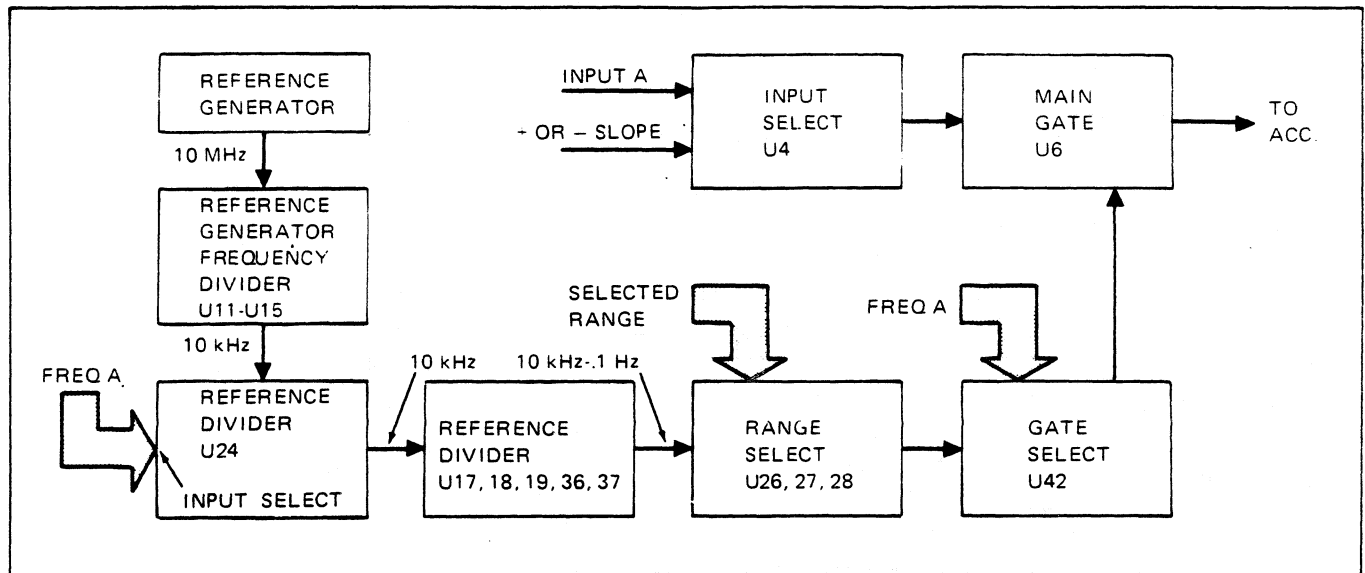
REFERENCE GENERATOR

10 MHz

REFERENCE GENERATOR FREQUENCY DIVIDER U11-U15

10 kHz

FREQ A

REFERENCE DIVIDER U24

INPUT SELECT

10 kHz

REFERENCE DIVIDER U17, 18, 19, 36, 37

10 kHz-.1 Hz

SELECTED RANGE

RANGE SELECT U26, 27, 28

FREQ A

GATE SELECT U42

INPUT A

+ OR – SLOPE

INPUT SELECT U4

MAIN GATE U6

TO ACC.